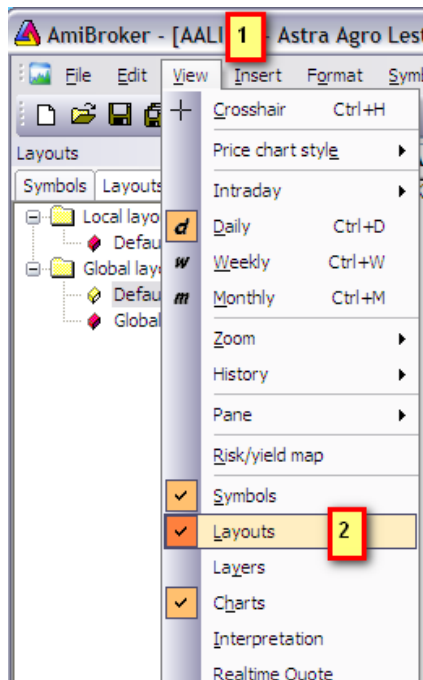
AmiBroker - [AALI 1 - Astra Agro Lest

File Edit View Insert Format Symb

Layouts

Symbols Layouts

Local layo

Defau

Global lay

Defau

Global

Crosshair Ctrl+H

Price chart style

Intraday

d Daily Ctrl+D

w Weekly Ctrl+W

m Monthly Ctrl+M

Zoom

History

Pane

Risk/yield map

Symbols

Layouts 2

Layers

Charts

Interpretation

Realtime Quote